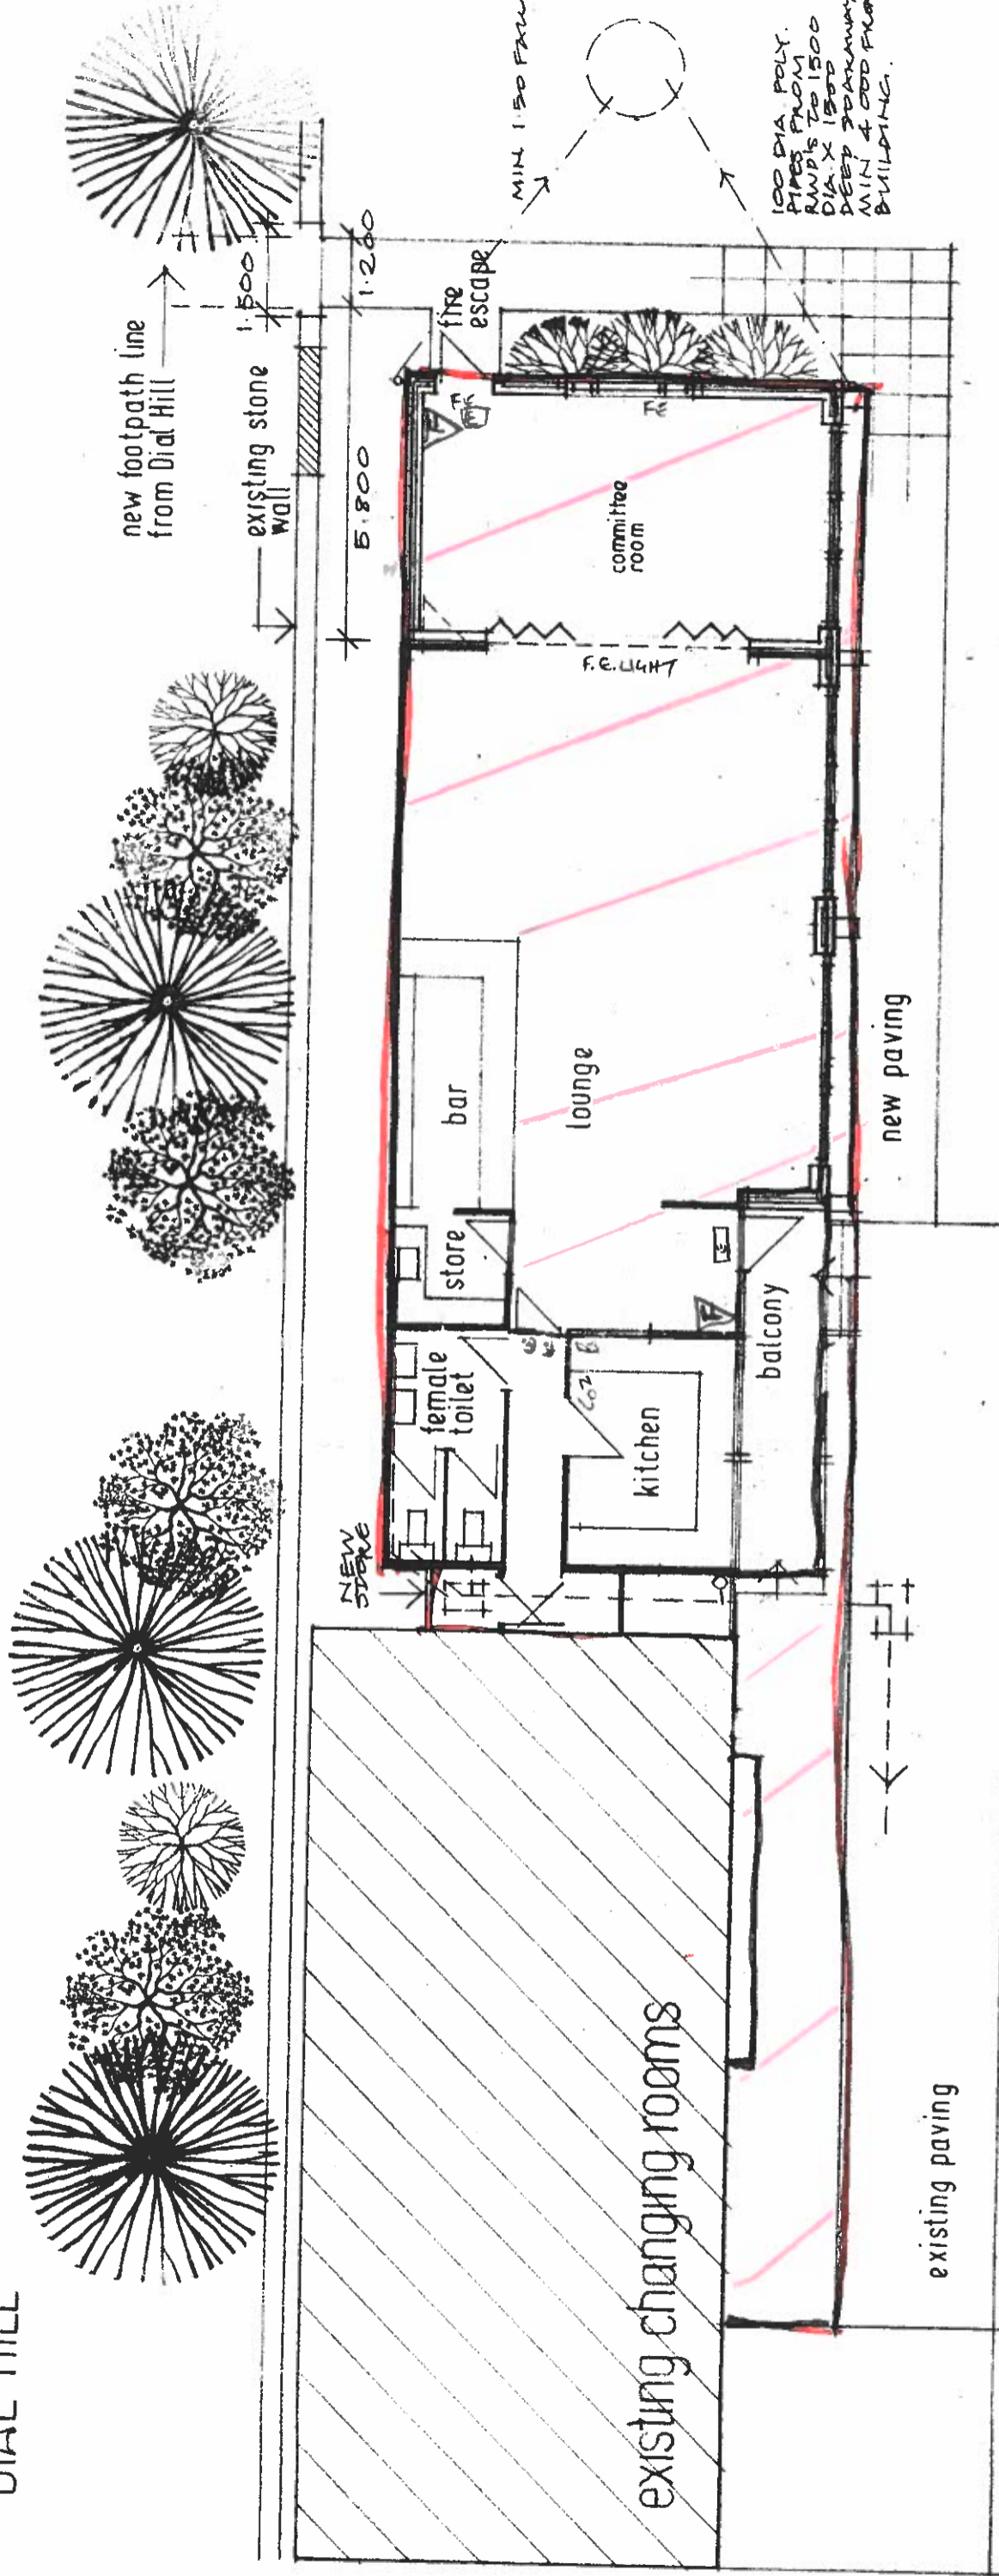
DIAL HILL

new footpath line from Dial Hill

existing stone wall

1.500

1.200

5.800

fire escape

MIN 1:50 FALL

100 DIA POLY. PIPES FROM RWD'S TO 1500 DIA. x 1800 DEEP SOAKAWAY MIN 4 000 FROM BUILDING.

FE

FE

committee room

F.E. LIGHT

bar

lounge

new paving

store

balcony

female toilet

CO2

kitchen

NEW STORE

existing changing rooms

existing paving